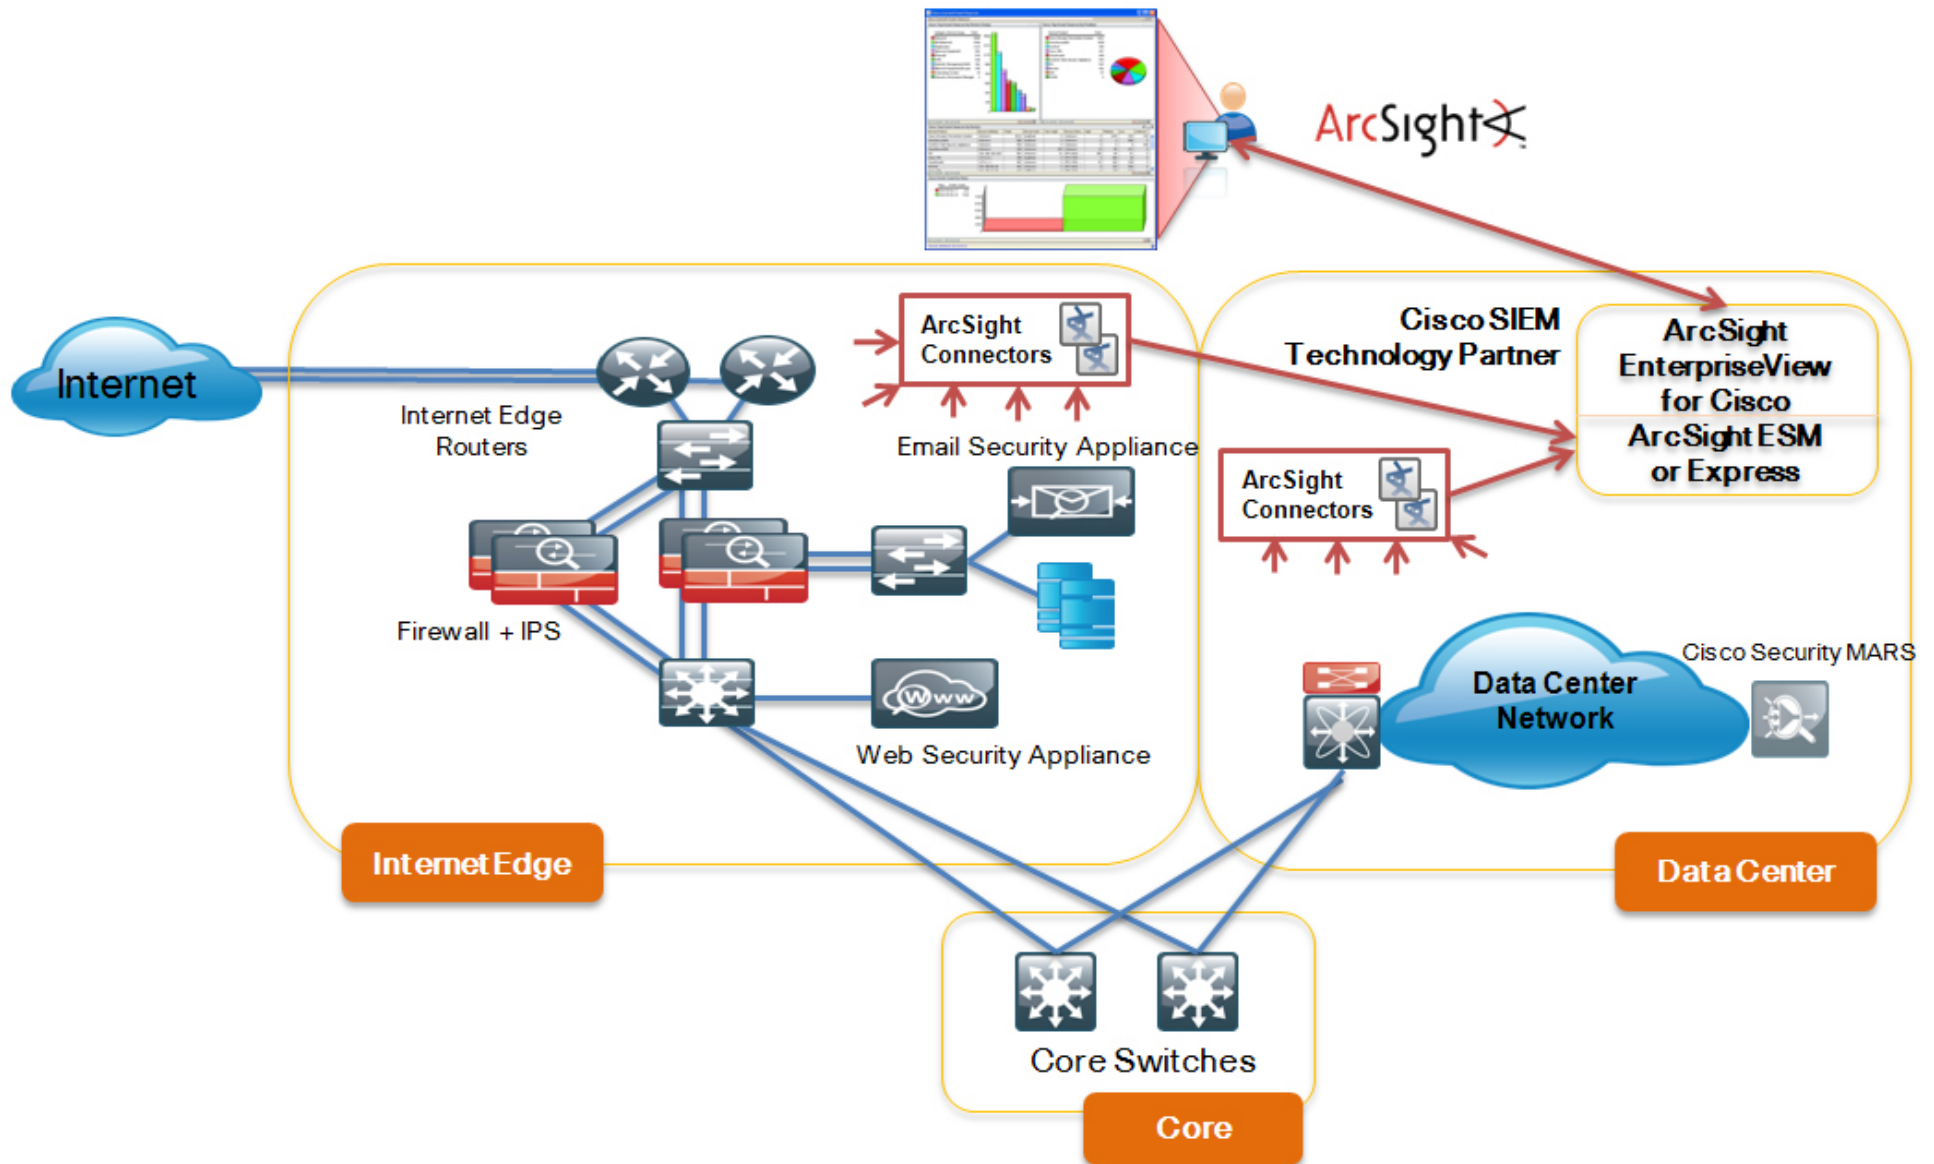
ArcSight

Internet

ArcSight Connectors

Cisco SIEM Technology Partner

ArcSight EnterpriseView for Cisco

ArcSight ESM or Express

Internet Edge Routers

Email Security Appliance

ArcSight Connectors

Firewall + IPS

Cisco Security MARS

Data Center Network

Web Security Appliance

Internet Edge

Data Center

Core Switches

Core